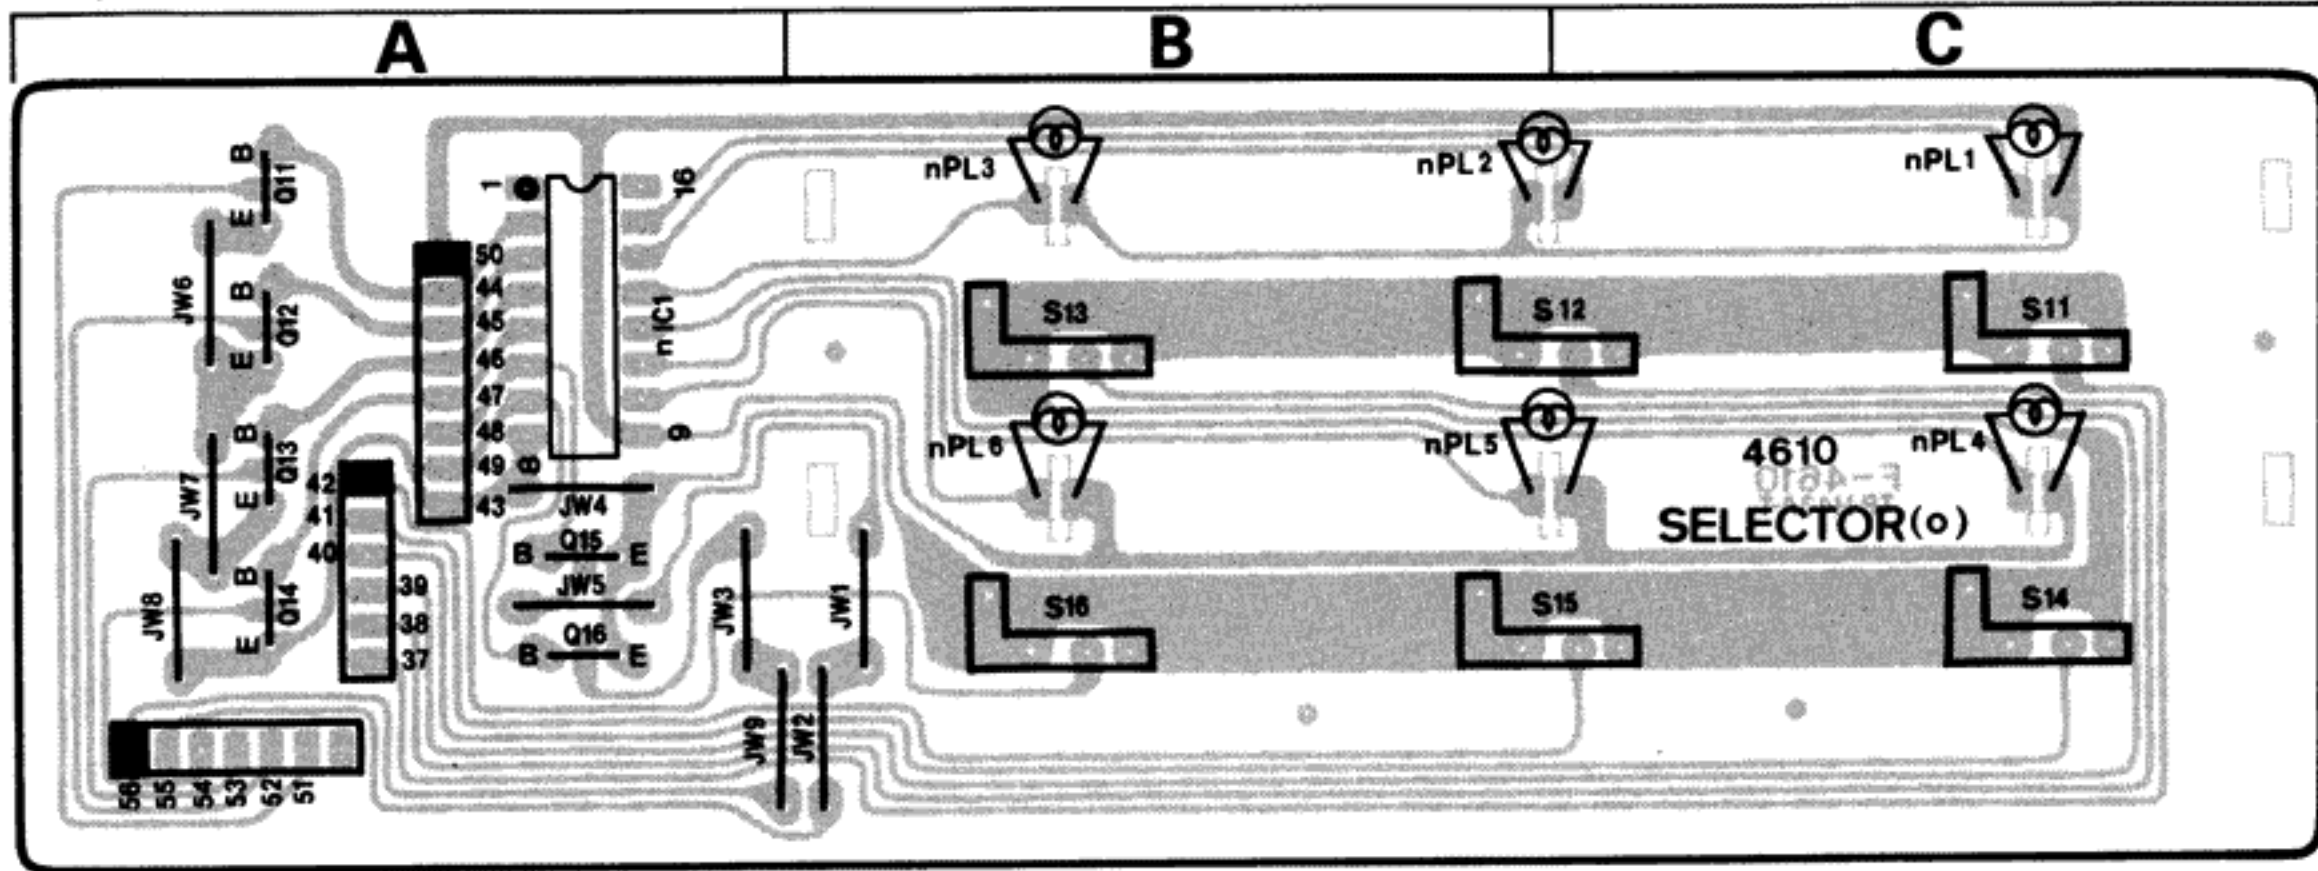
A
B
C

B
Q11
E
JW6
B
Q12
E
B
Q13
E
JW7
B
Q14
E
JW8

1
16
50
44
45
46
47
48
49
43
8
9
nIC1
42
41
40
39
38
37
JW4
B
Q15
E
JW5
B
Q16
E
JW3
JW1
JW9
JW2
56
55
54
53
52
51

nPL3
nPL2
nPL1
S13
S12
S11
nPL6
nPL5
nPL4
4610
SELECTOR(o)
S16
S15
S14